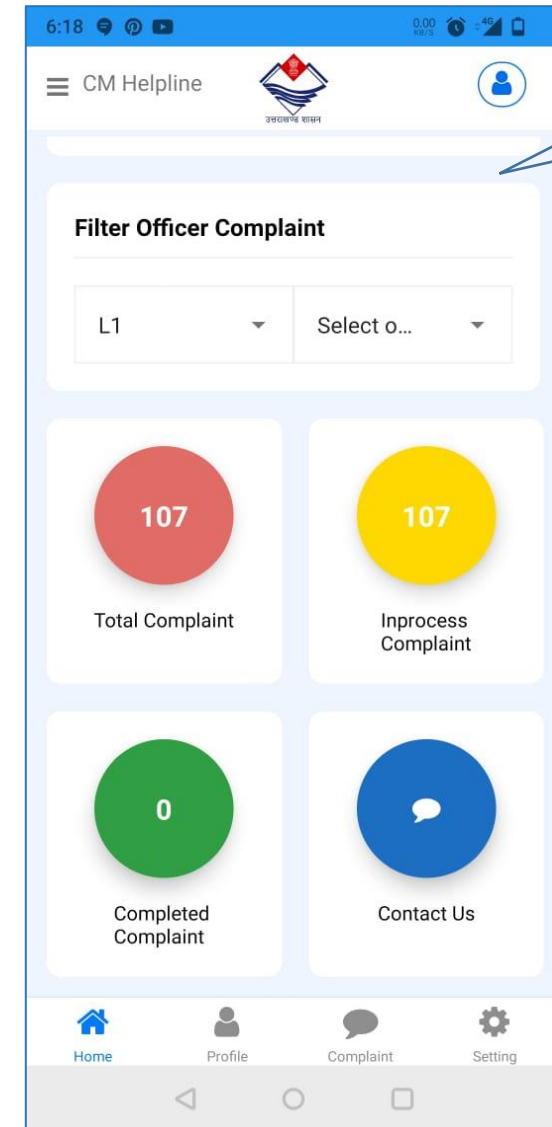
6:18

0.00 KB/S 4G

CM Helpline

उत्तराखण्ड शासन

Filter Officer Complaint

L1

Select o...

107

Total Complaint

107

Inprocess Complaint

0

Completed Complaint

Contact Us

Home

Profile

Complaint

Setting